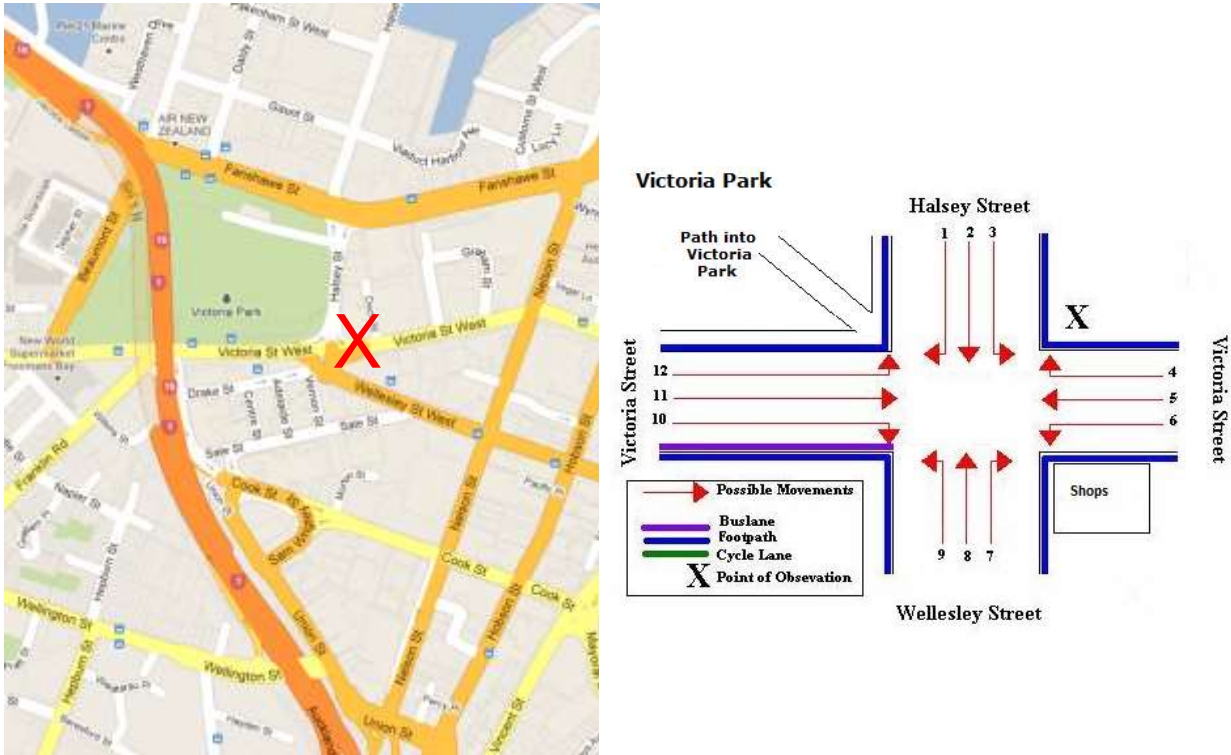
Pier 21 Marine Centre
Fanshawe St West
Daldy St
Gaunt St
AIR NEW ZEALAND
Viaduct Harbour Ave
Customs St West
Lucy Ln
Fanshawe St
Fanshawe St
Beaumont St
Halsey St
Graham St
Nelson St
Victoria Park
New World Supermarket Freemans Bay
Victoria St West
X
Victoria St West
Drake St
Wellesley St West
Sale St
Sale St
Franklin Rd
Napier St
Cook St
Union St
Nelson St
Hobson St
Cook St
Cook St
Wellington St
Hepburn St
Wellington St
Union St
Union St
Nelson St
Hobson St

Victoria Park
Halsey Street
Path into Victoria Park
1 2 3
X
Victoria Street
Victoria Street
12
11
10
4
5
6
Shops
Possible Movements
Buslane
Footpath
Cycle Lane
X Point of Obsevation
9 8 7
Wellesley Street